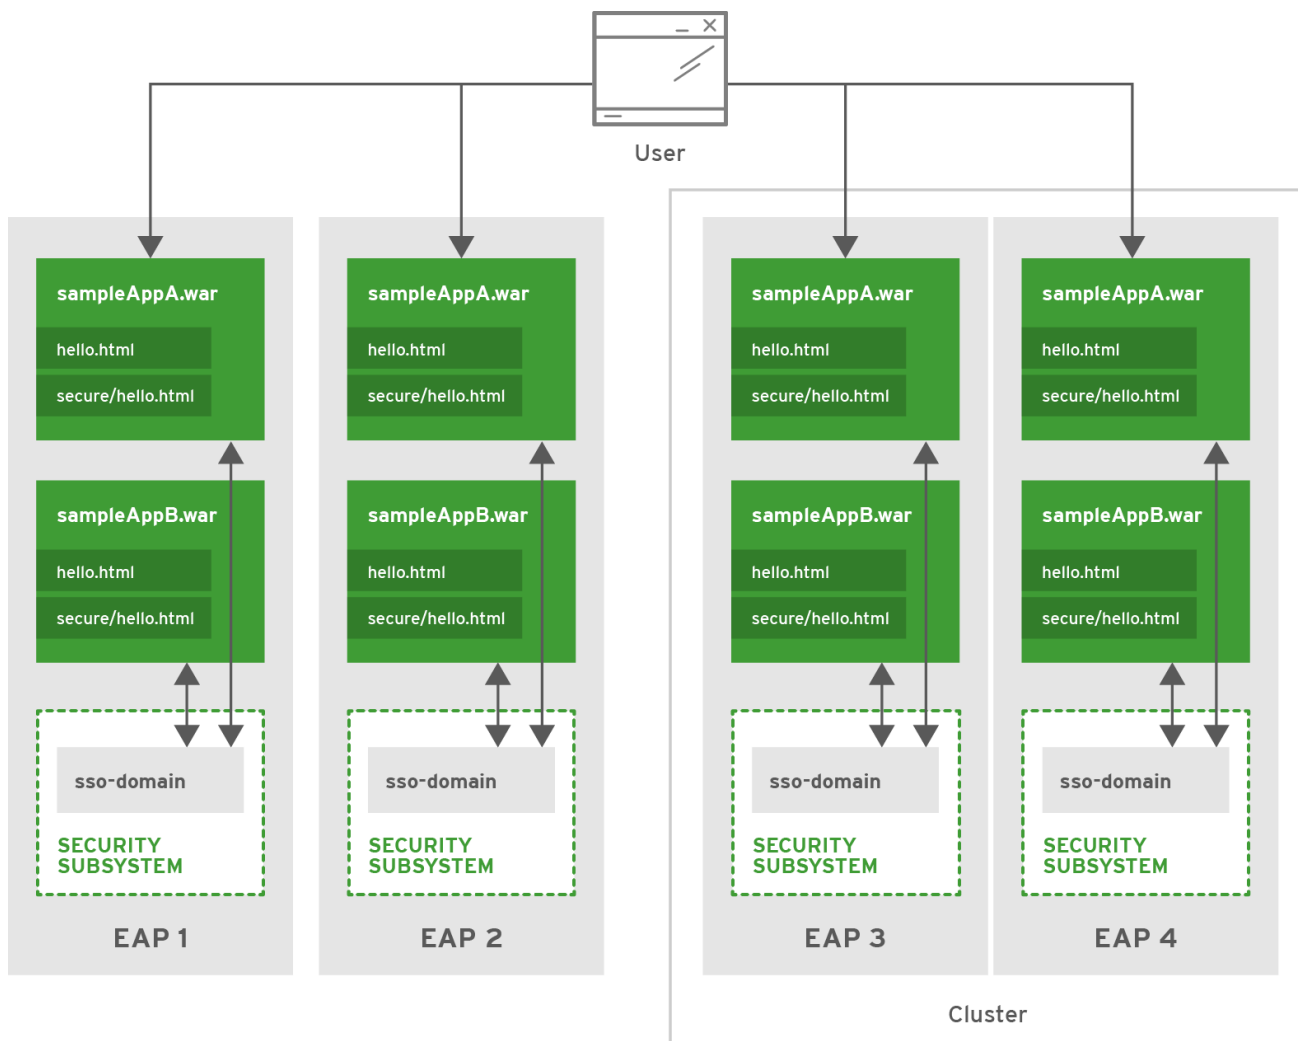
User

sampleAppA.war
hello.html
secure/hello.html

sampleAppB.war
hello.html
secure/hello.html

sso-domain
SECURITY SUBSYSTEM

EAP 1

sampleAppA.war
hello.html
secure/hello.html

sampleAppB.war
hello.html
secure/hello.html

sso-domain
SECURITY SUBSYSTEM

EAP 2

sampleAppA.war
hello.html
secure/hello.html

sampleAppB.war
hello.html
secure/hello.html

sso-domain
SECURITY SUBSYSTEM

EAP 3

sampleAppA.war
hello.html
secure/hello.html

sampleAppB.war
hello.html
secure/hello.html

sso-domain
SECURITY SUBSYSTEM

EAP 4

Cluster